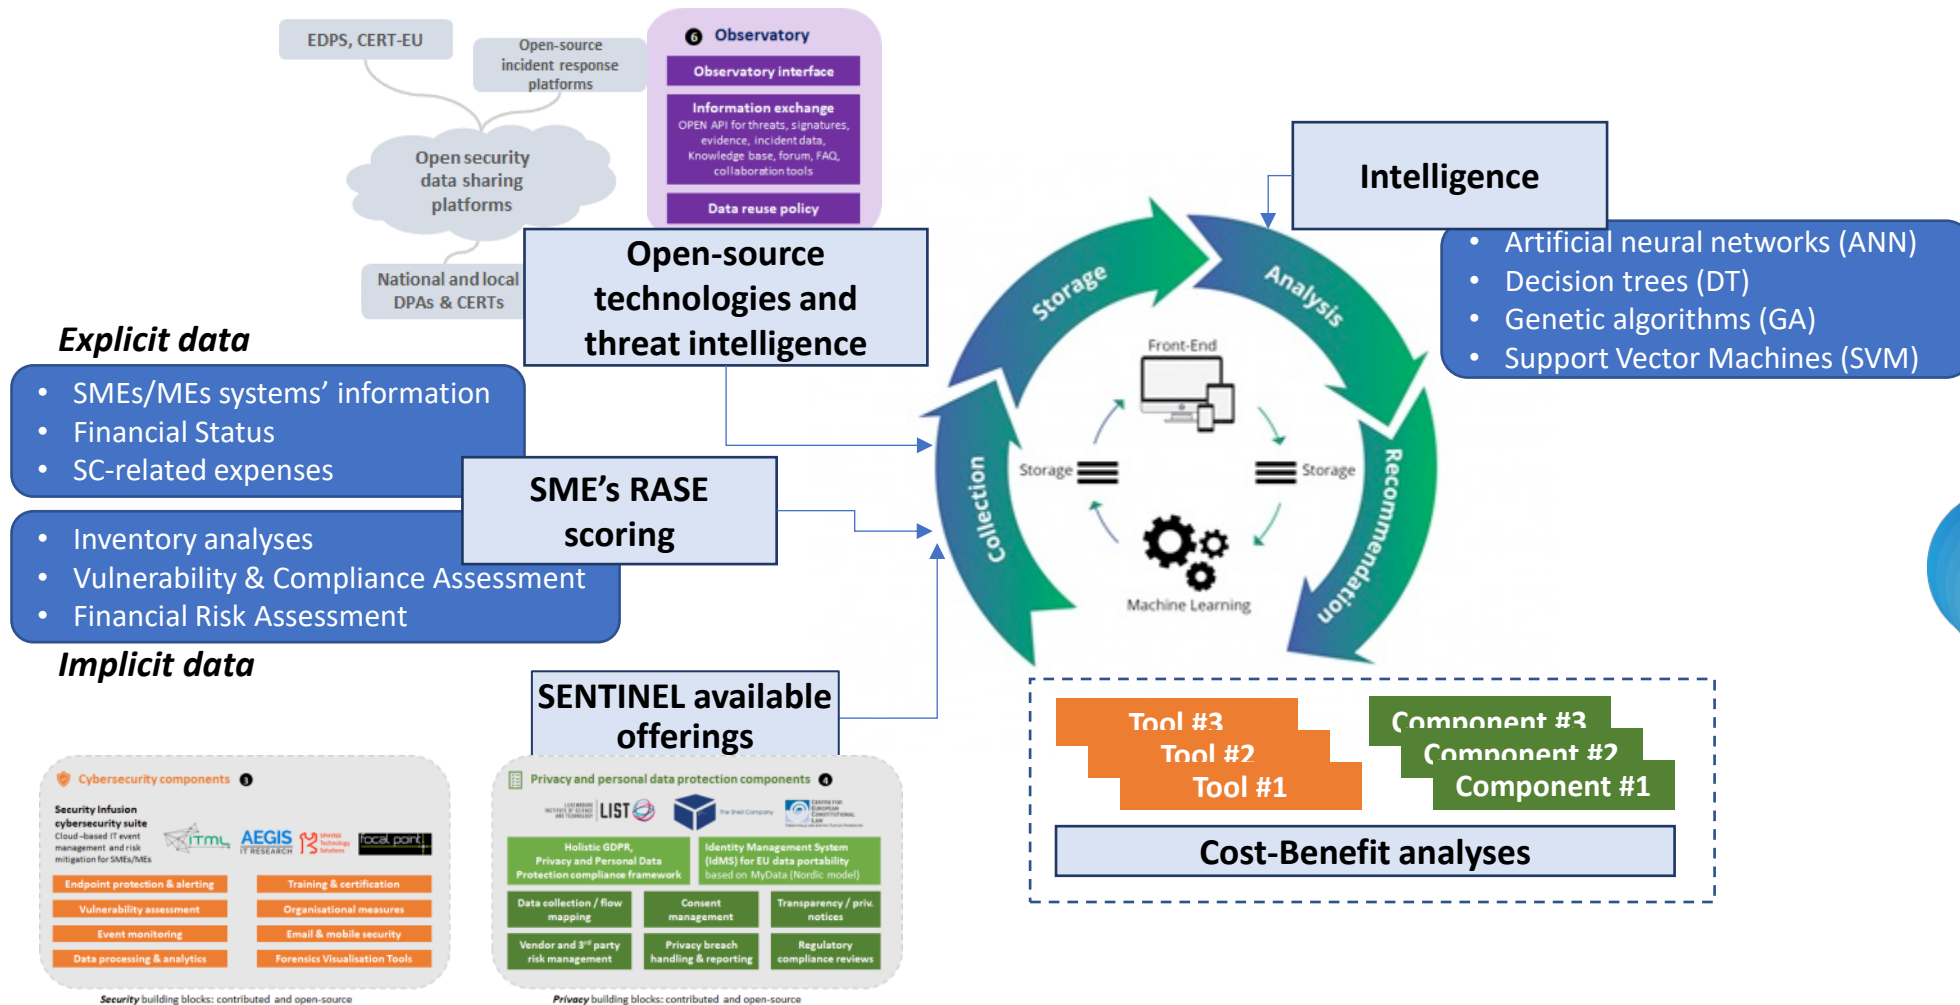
EDPS, CERT-EU

Open-source incident response platforms

Open security data sharing platforms

National and local DPAs & CERTs

6 Observatory

Observatory interface

Information exchange
OPEN API for threats, signatures, evidence, incident data, Knowledge base, forum, FAQ, collaboration tools

Data reuse policy

Open-source technologies and threat intelligence

Intelligence

• Artificial neural networks (ANN)
• Decision trees (DT)
• Genetic algorithms (GA)
• Support Vector Machines (SVM)

Explicit data

• SMEs/MEs systems' information
• Financial Status
• SC-related expenses

SME's RASE scoring

• Inventory analyses
• Vulnerability & Compliance Assessment
• Financial Risk Assessment

Implicit data

Storage

Analysis

Recommendation

Collection

Front-End

Storage

Storage

Machine Learning

SENTINEL available offerings

Tool #3
Tool #2
Tool #1

Component #3
Component #2
Component #1

Cost-Benefit analyses

Cybersecurity components 1

Security Infusion cybersecurity suite
Cloud-based IT event management and risk mitigation for SMEs/MEs

ITML AEGIS IT RESEARCH focal point

Endpoint protection & alerting
Training & certification
Vulnerability assessment
Organisational measures
Event monitoring
Email & mobile security
Data processing & analytics
Forensics Visualisation Tools

Security building blocks: contributed and open-source

Privacy and personal data protection components 4

LIST

Holistic GDPR, Privacy and Personal Data Protection compliance framework
Identity Management System (IdMS) for EU data portability based on MyData (Nordic model)

Data collection / flow mapping
Consent management
Transparency / priv. notices
Vendor and 3rd party risk management
Privacy breach handling & reporting
Regulatory compliance reviews

Privacy building blocks: contributed and open-source